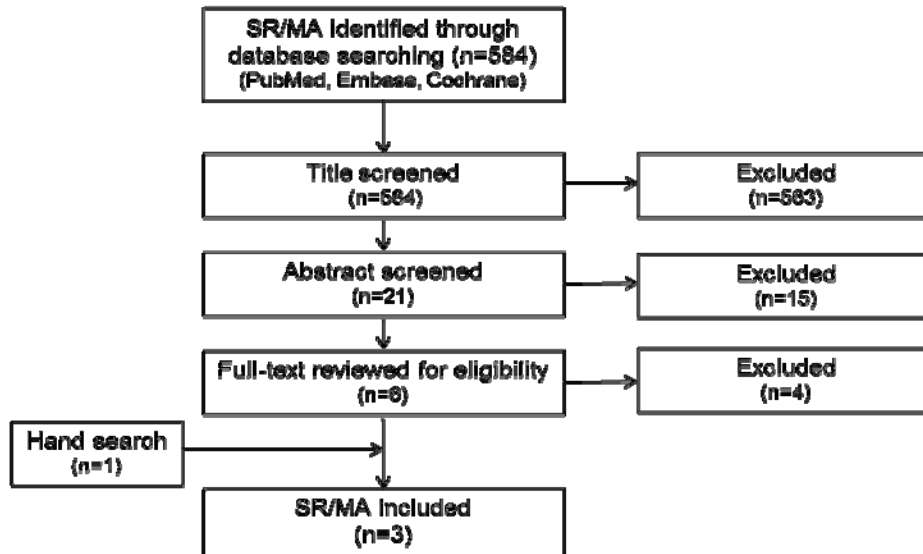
SR/MA identified through database searching (n=584)
(PubMed, Embase, Cochrane)

Title screened
(n=584)

Excluded
(n=563)

Abstract screened
(n=21)

Excluded
(n=15)

Full-text reviewed for eligibility
(n=6)

Excluded
(n=4)

Hand search
(n=1)

SR/MA included
(n=3)